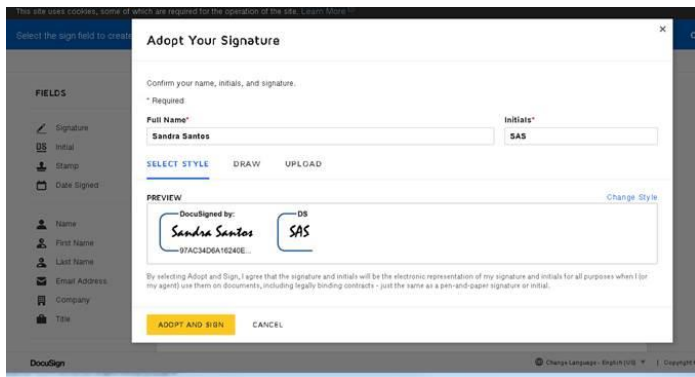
This site uses cookies, some of which are required for the operation of the site. Learn More

Select the sign field to create

FIELDS

Signature
DS Initial
Stamp
Date Signed

Name
First Name
Last Name
Email Address
Company
Title

DocuSign

Adopt Your Signature

×

Confirm your name, initials, and signature.

* Required

Full Name*
Sandra Santos

Initials*
SAS

SELECT STYLE DRAW UPLOAD

PREVIEW

Change Style

DocuSigned by:
Sandra Santos
97AC34D6A16240E...

DS
SAS

By selecting Adopt and Sign, I agree that the signature and initials will be the electronic representation of my signature and initials for all purposes when I (or my agent) use them on documents, including legally binding contracts - just the same as a pen-and-paper signature or initial.

ADOPT AND SIGN CANCEL

Change Language - English (US) | Copyright